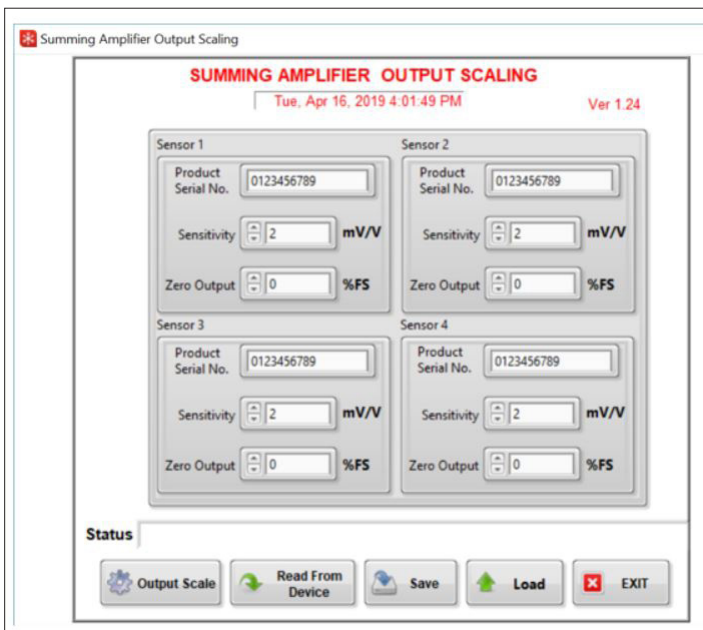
Summing Amplifier Output Scaling

SUMMING AMPLIFIER OUTPUT SCALING

Tue, Apr 16, 2019 4:01:49 PM

Ver 1.24

Sensor 1

Product Serial No. 0123456789

Sensitivity 2 mV/V

Zero Output 0 %FS

Sensor 2

Product Serial No. 0123456789

Sensitivity 2 mV/V

Zero Output 0 %FS

Sensor 3

Product Serial No. 0123456789

Sensitivity 2 mV/V

Zero Output 0 %FS

Sensor 4

Product Serial No. 0123456789

Sensitivity 2 mV/V

Zero Output 0 %FS

Status

Output Scale

Read From Device

Save

Load

EXIT